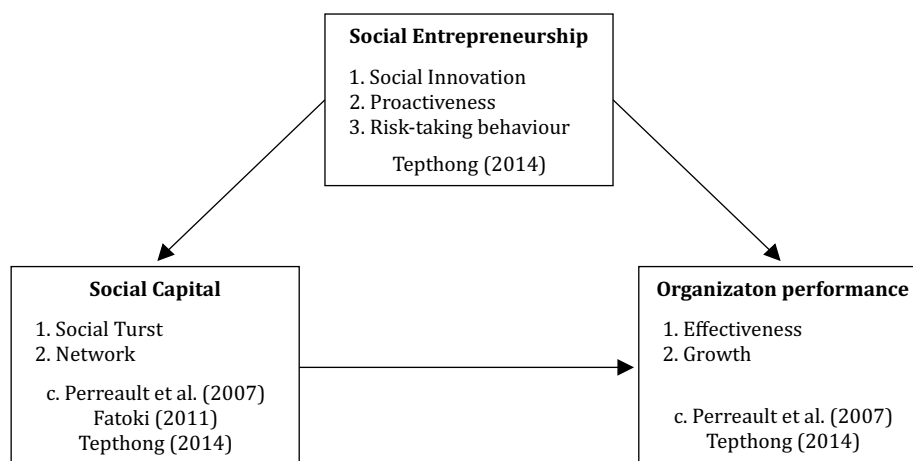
**Social Entrepreneurship**

1. Social Innovation
2. Proactiveness
3. Risk-taking behaviour

Tepthong (2014)

**Social Capital**

1. Social Turst
2. Network

c. Perreault et al. (2007)
Fatoki (2011)
Tepthong (2014)

**Organizaton performance**

1. Effectiveness
2. Growth

c. Perreault et al. (2007)
Tepthong (2014)